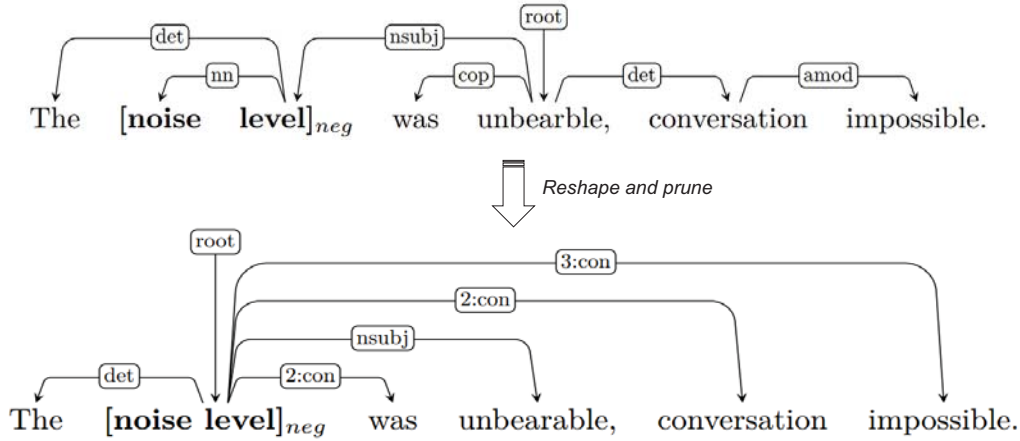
root

det

nsubj

nn

cop

det

amod

The [**noise level**]$_{neg}$ was unbearble, conversation impossible.

Reshape and prune

root

3:con

2:con

nsubj

det

2:con

The [**noise level**]$_{neg}$ was unbearable, conversation impossible.